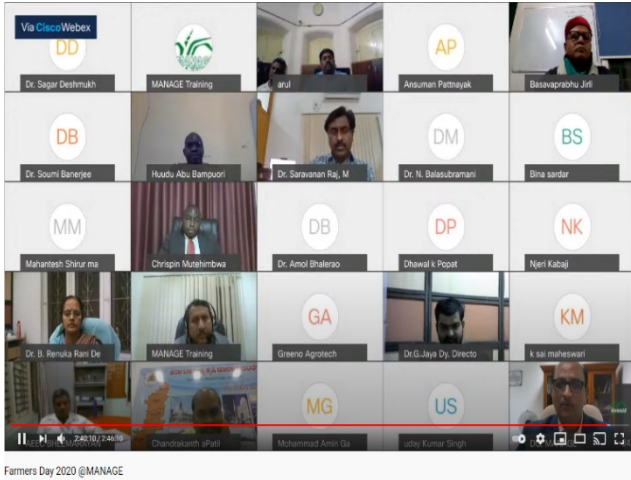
Via CiscoWebex

DD
Dr. Sagar Deshmukh

MANAGE Training

arul

AP
Ansuman Pattnayak

Basavaprabhu Jirli

DB
Dr. Soumi Banerjee

Huudu Abu Bampuori

Dr. Saravanan Raj, M

DM
Dr. N. Balasubramani

BS
Bina sardar

MM
Mahantesh Shirur ma

Chrispin Mutehimbwa

DB
Dr. Amol Bhalerao

DP
Dhawal k Popat

NK
Njeri Kabaji

Dr. B. Renuka Rani De

MANAGE Training

GA
Greeno Agrotech

Dr.G.Jaya Dy. Directo

KM
k sai maheswari

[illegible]

Chandrakanth aPatil

MG
Mohammad Amin Ga

US
uday Kumar Singh

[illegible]

2:40:10 / 2:46:10

Farmers Day 2020 @MANAGE